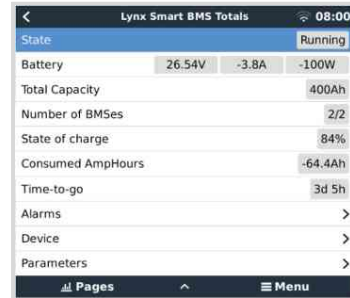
<

Lynx Smart BMS Totals

08:00

State | Running

Battery | 26.54V | -3.8A | -100W

Total Capacity | 400Ah

Number of BMSes | 2/2

State of charge | 84%

Consumed AmpHours | -64.4Ah

Time-to-go | 3d 5h

Alarms >

Device >

Parameters >

Pages ^ ≡ Menu